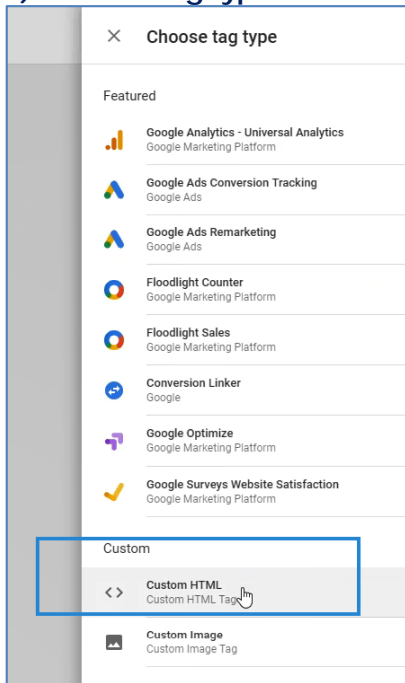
×  Choose tag type

Featured

Google Analytics - Universal Analytics
Google Marketing Platform

Google Ads Conversion Tracking
Google Ads

Google Ads Remarketing
Google Ads

Floodlight Counter
Google Marketing Platform

Floodlight Sales
Google Marketing Platform

Conversion Linker
Google

Google Optimize
Google Marketing Platform

Google Surveys Website Satisfaction
Google Marketing Platform

Custom

Custom HTML
Custom HTML Tag

Custom Image
Custom Image Tag